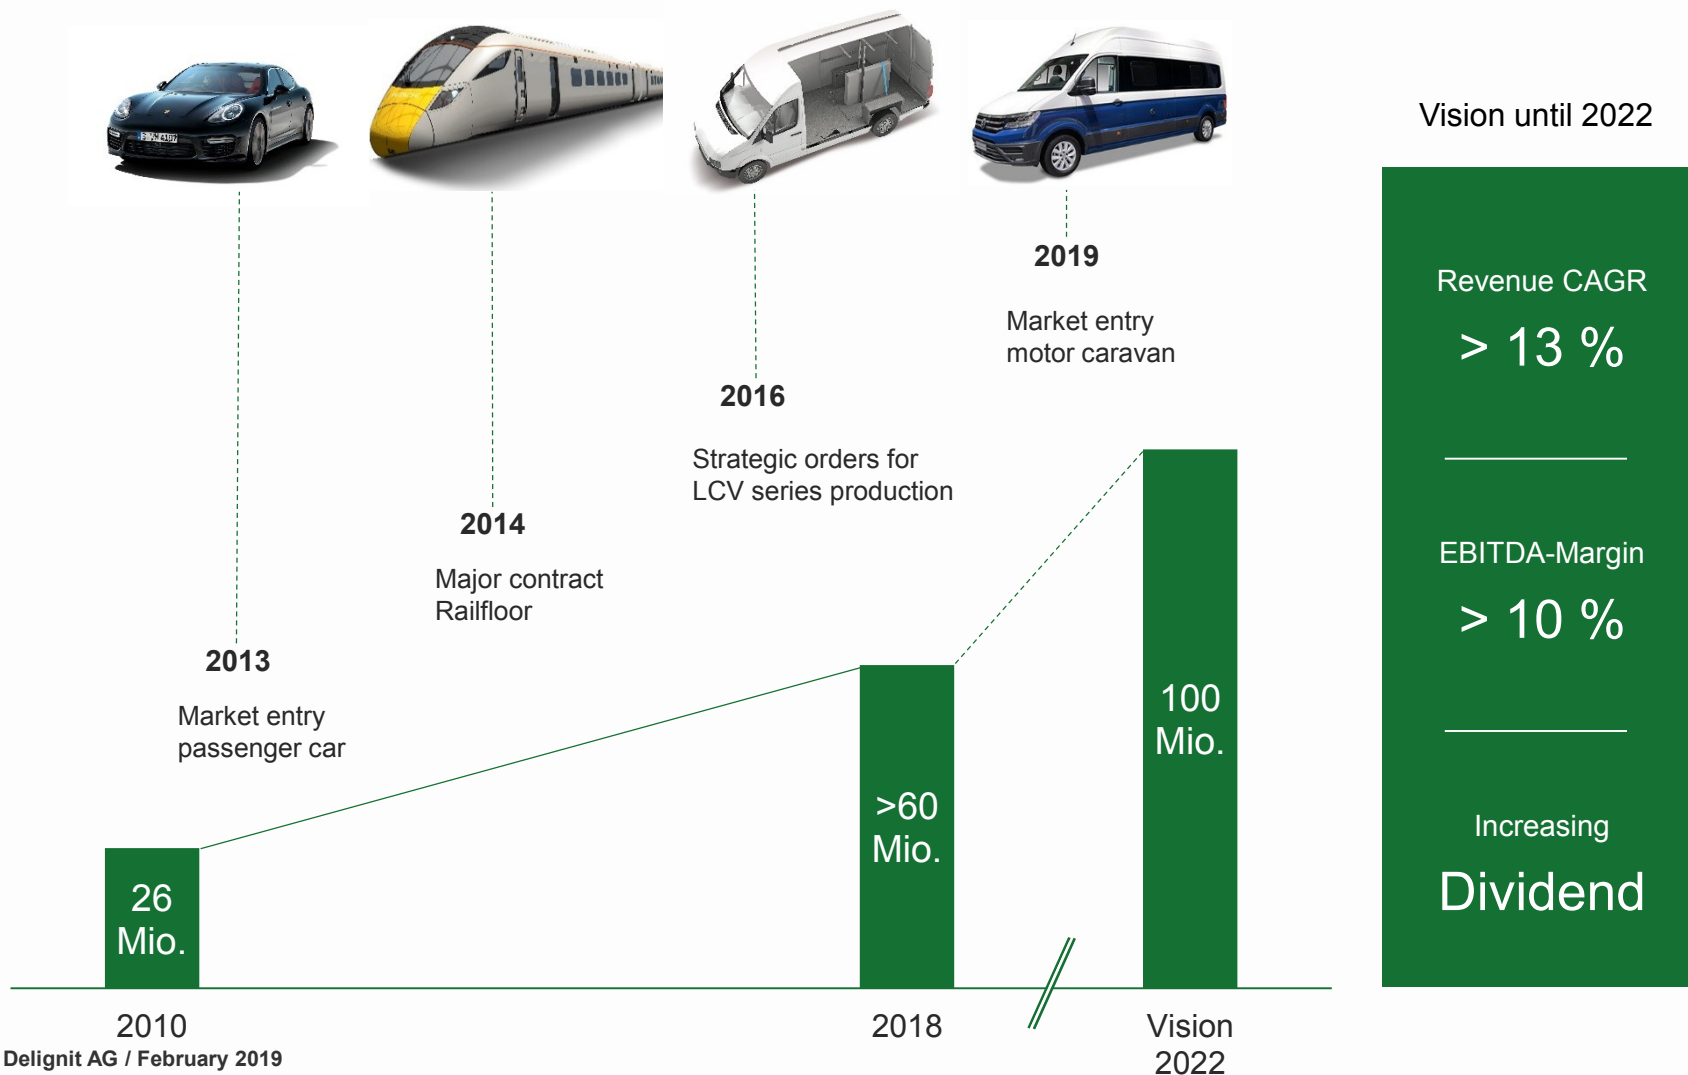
Vision until 2022

Revenue CAGR
> 13 %

EBITDA-Margin
> 10 %

Increasing
Dividend

2019
Market entry
motor caravan

2016
Strategic orders for
LCV series production

2014
Major contract
Railfloor

2013
Market entry
passenger car

26
Mio.

>60
Mio.

100
Mio.

2010

2018

Vision
2022

Delignit AG / February 2019